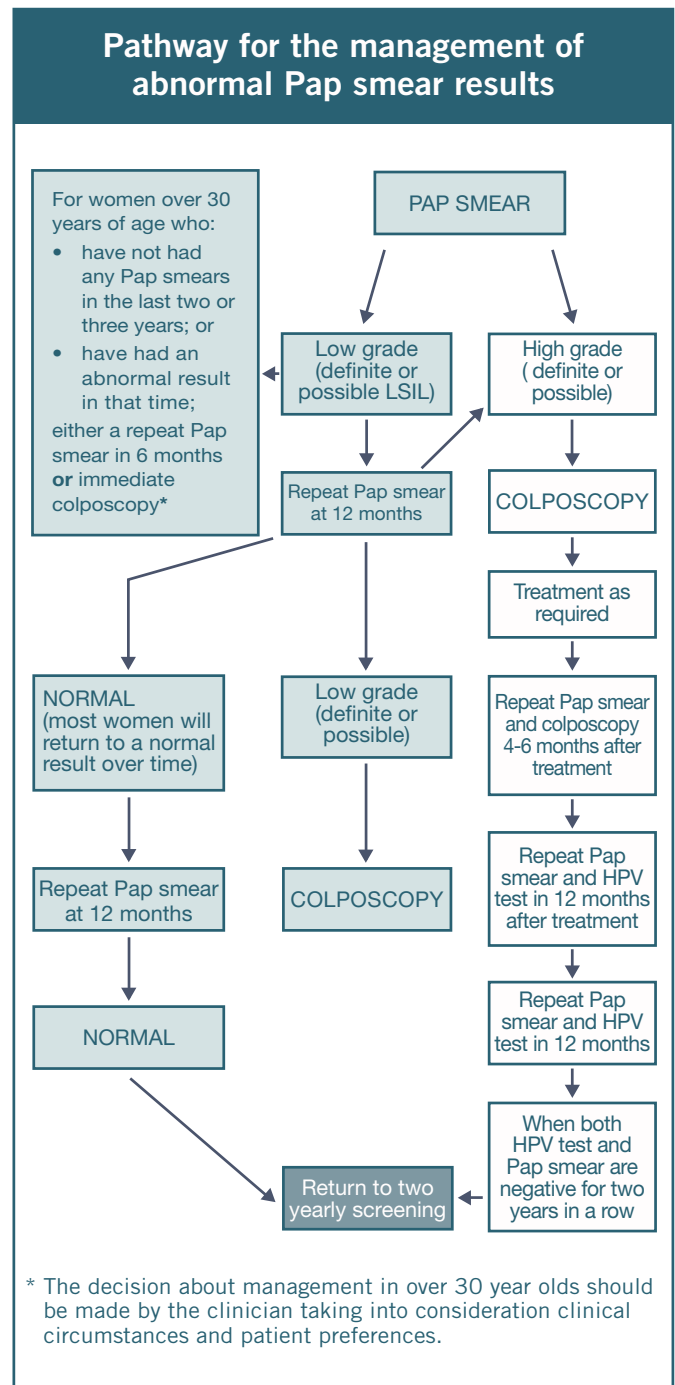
Pathway for the management of abnormal Pap smear results

PAP SMEAR

For women over 30 years of age who:
• have not had any Pap smears in the last two or three years; or
• have had an abnormal result in that time;
either a repeat Pap smear in 6 months **or** immediate colposcopy*

Low grade (definite or possible LSIL)

High grade ( definite or possible)

Repeat Pap smear at 12 months

COLPOSCOPY

Treatment as required

NORMAL (most women will return to a normal result over time)

Low grade (definite or possible)

Repeat Pap smear and colposcopy 4-6 months after treatment

Repeat Pap smear at 12 months

COLPOSCOPY

Repeat Pap smear and HPV test in 12 months after treatment

NORMAL

Repeat Pap smear and HPV test in 12 months

When both HPV test and Pap smear are negative for two years in a row

Return to two yearly screening

* The decision about management in over 30 year olds should be made by the clinician taking into consideration clinical circumstances and patient preferences.